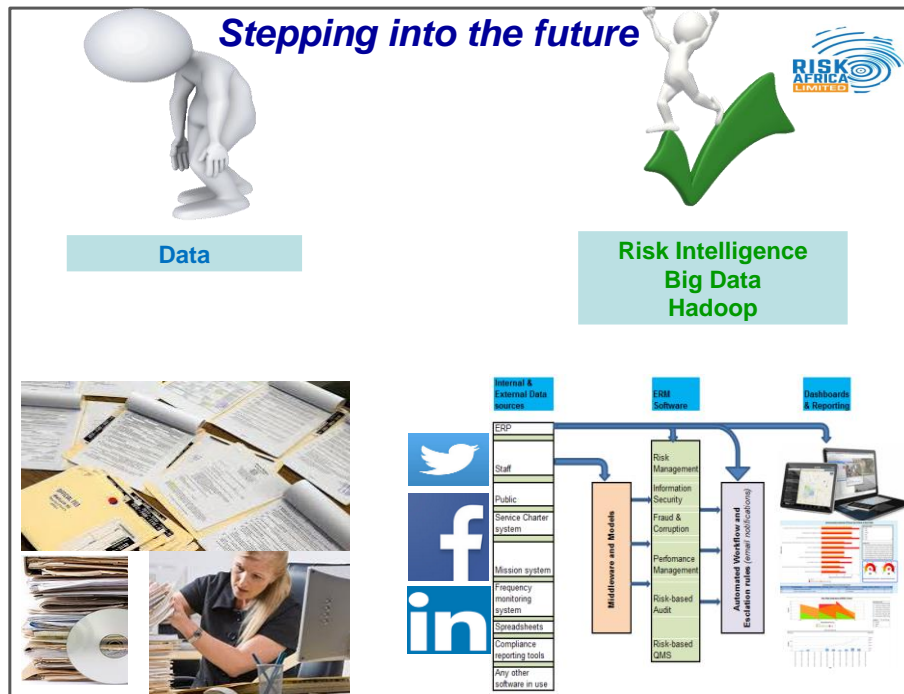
Stepping into the future

RISK AFRICA LIMITED

Data

Risk Intelligence
Big Data
Hadoop

Internal & External Data sources

ERM Software

Dashboards & Reporting

ERP

Staff

Public

Service Charter system

Mission system

Frequency monitoring system

Spreadsheets

Compliance reporting tools

Any other software in use

Middleware and Models

Risk Management

Information Security

Fraud & Corruption

Perfomance Management

Risk-based Audit

Risk-based QMS

Automated Workflow and Escalation rules (email notifications)

in